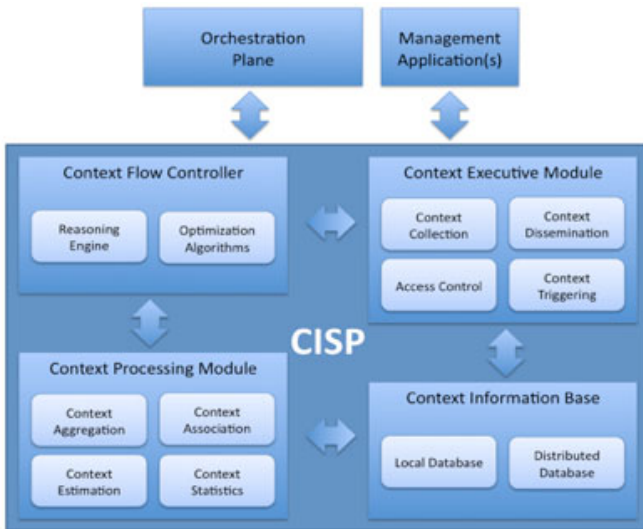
Orchestration Plane

Management Application(s)

Context Flow Controller

Reasoning Engine

Optimization Algorithms

Context Executive Module

Context Collection

Context Dissemination

Access Control

Context Triggering

CISP

Context Processing Module

Context Aggregation

Context Association

Context Estimation

Context Statistics

Context Information Base

Local Database

Distributed Database